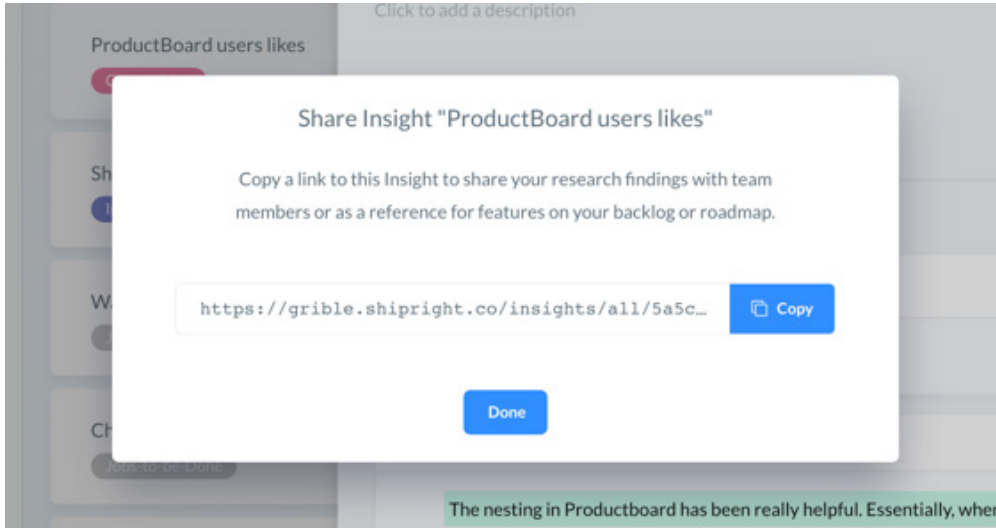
Click to add a description

ProductBoard users likes

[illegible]

Sh

W

Ch

Jobs-to-be-Done

Share Insight "ProductBoard users likes"

Copy a link to this Insight to share your research findings with team members or as a reference for features on your backlog or roadmap.

https://grible.shipright.co/insights/all/5a5c…

Copy

Done

The nesting in Productboard has been really helpful. Essentially, whe